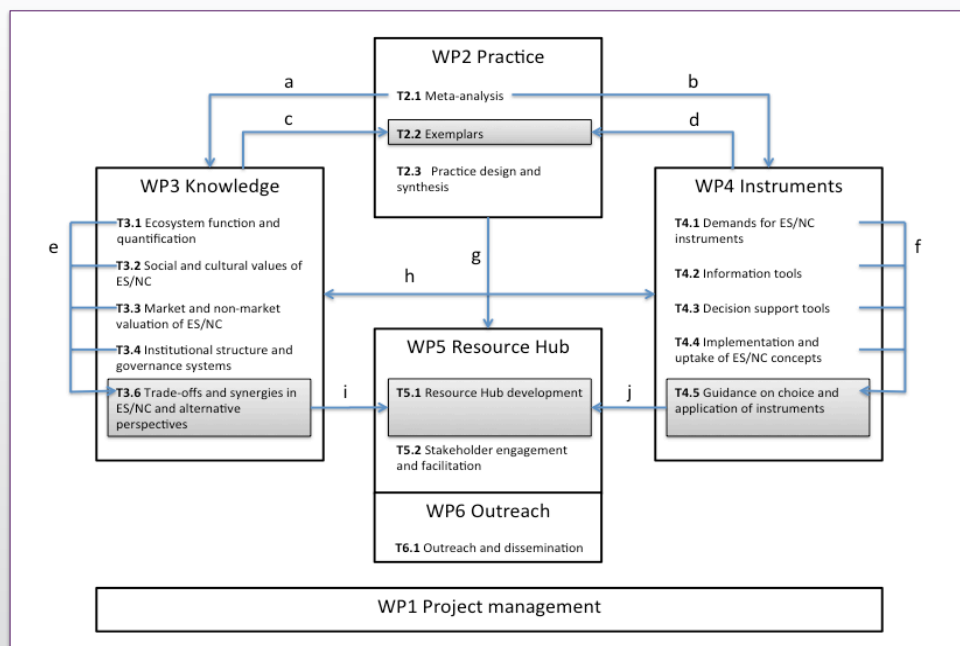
WP2 Practice

**T2.1** Meta-analysis

**T2.2** Exemplars

**T2.3** Practice design and synthesis

a

b

c

d

WP3 Knowledge

**T3.1** Ecosystem function and quantification

**T3.2** Social and cultural values of ES/NC

**T3.3** Market and non-market valuation of ES/NC

**T3.4** Institutional structure and governance systems

**T3.6** Trade-offs and synergies in ES/NC and alternative perspectives

e

WP4 Instruments

**T4.1** Demands for ES/NC instruments

**T4.2** Information tools

**T4.3** Decision support tools

**T4.4** Implementation and uptake of ES/NC concepts

**T4.5** Guidance on choice and application of instruments

f

g

h

i

j

WP5 Resource Hub

**T5.1** Resource Hub development

**T5.2** Stakeholder engagement and facilitation

WP6 Outreach

**T6.1** Outreach and dissemination

WP1 Project management